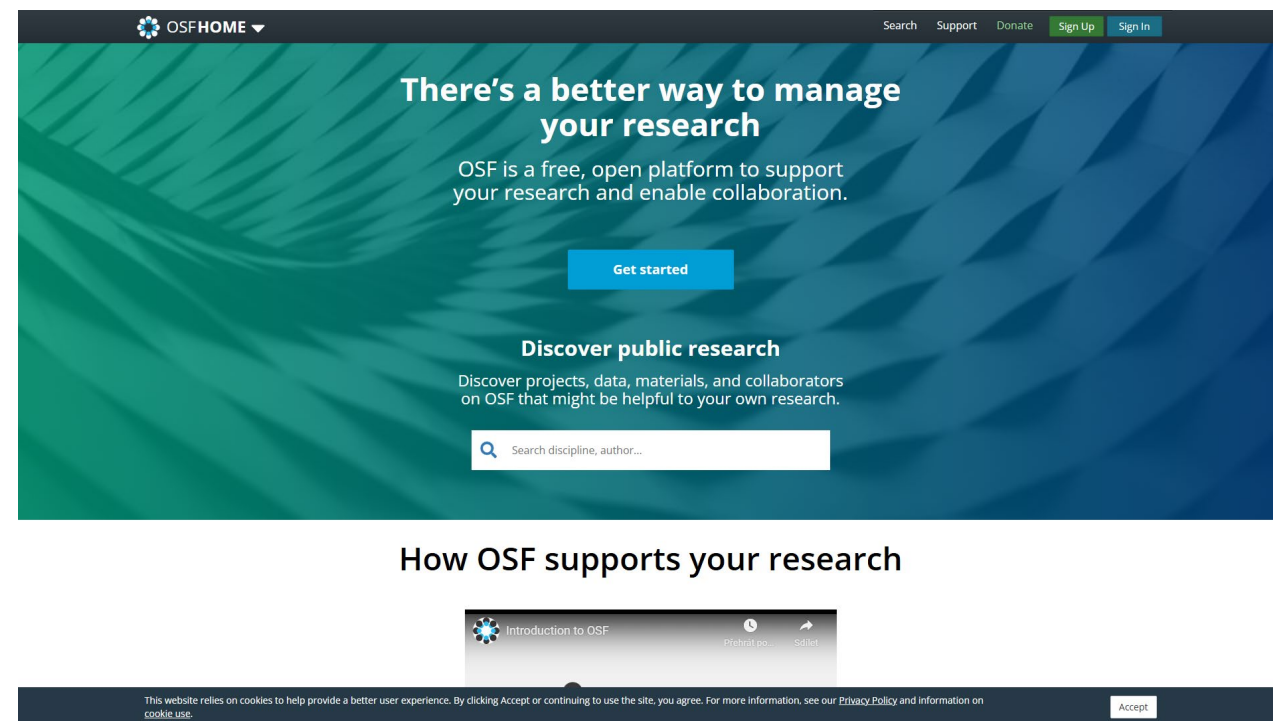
OSFHOME

Search Support Donate Sign Up Sign In

There's a better way to manage your research

OSF is a free, open platform to support your research and enable collaboration.

Get started

Discover public research

Discover projects, data, materials, and collaborators on OSF that might be helpful to your own research.

Search discipline, author...

How OSF supports your research

Introduction to OSF

Přehrát po...

Sdílet

This website relies on cookies to help provide a better user experience. By clicking Accept or continuing to use the site, you agree. For more information, see our Privacy Policy and information on cookie use.

Accept